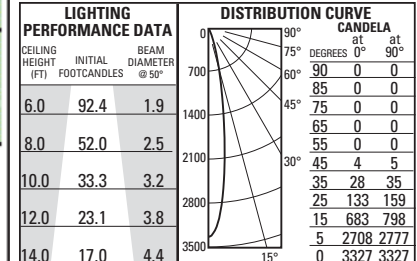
LIGHTING PERFORMANCE DATA

| CEILING HEIGHT (FT) | INITIAL FOOTCANDLES | BEAM DIAMETER @ 50° |
|---|---|---|
| 6.0 | 92.4 | 1.9 |
| 8.0 | 52.0 | 2.5 |
| 10.0 | 33.3 | 3.2 |
| 12.0 | 23.1 | 3.8 |
| 14.0 | 17.0 | 4.4 |

DISTRIBUTION CURVE

0
700
1400
2100
2800
3500
90°
75°
60°
45°
30°
15°

CANDELA

| DEGREES | at 0° | at 90° |
|---|---|---|
| 90 | 0 | 0 |
| 85 | 0 | 0 |
| 75 | 0 | 0 |
| 65 | 0 | 0 |
| 55 | 0 | 0 |
| 45 | 4 | 5 |
| 35 | 28 | 35 |
| 25 | 133 | 159 |
| 15 | 683 | 798 |
| 5 | 2708 | 2777 |
| 0 | 3327 | 3327 |